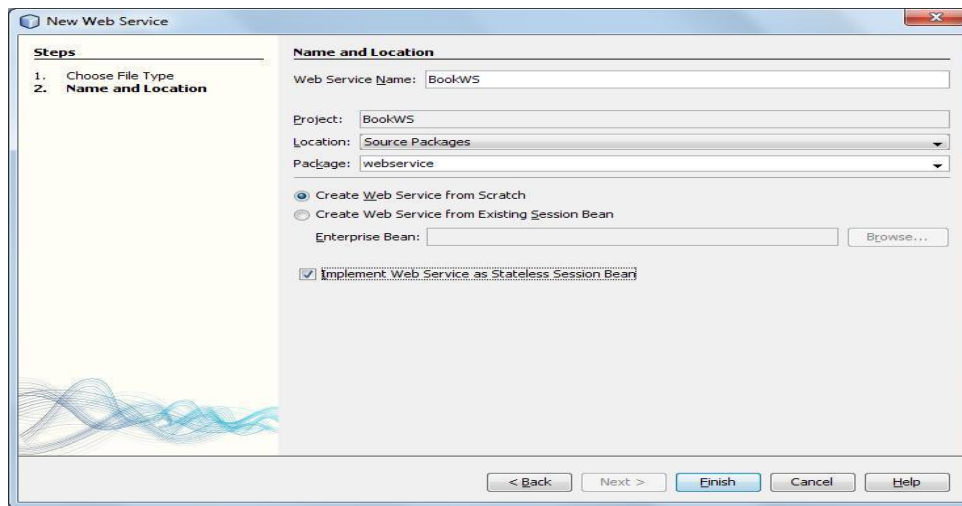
New Web Service

Steps

1. Choose File Type
2. Name and Location

Name and Location

Web Service Name: BookWS

Project: BookWS

Location: Source Packages

Package: webservice

Create Web Service from Scratch

Create Web Service from Existing Session Bean

Enterprise Bean:

Browse...

Implement Web Service as Stateless Session Bean

< Back

Next >

Finish

Cancel

Help